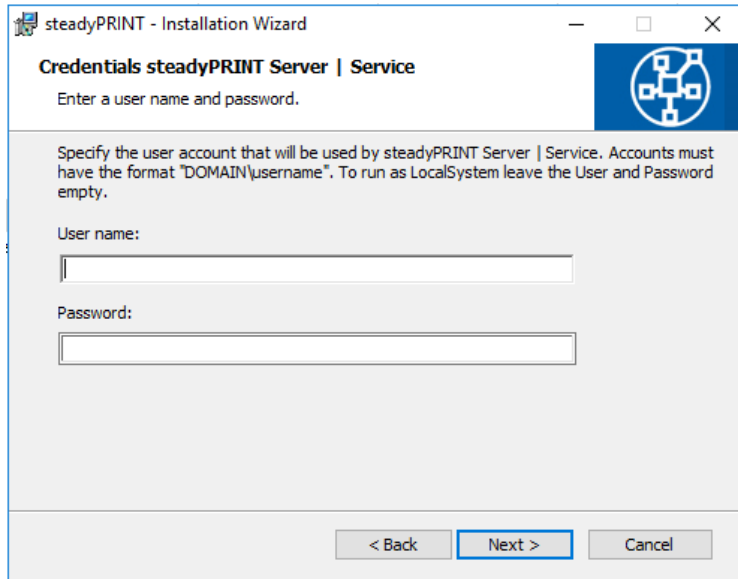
steadyPRINT - Installation Wizard

Credentials steadyPRINT Server | Service

Enter a user name and password.

Specify the user account that will be used by steadyPRINT Server | Service. Accounts must have the format "DOMAIN\username". To run as LocalSystem leave the User and Password empty.

User name:

Password:

< Back

Next >

Cancel